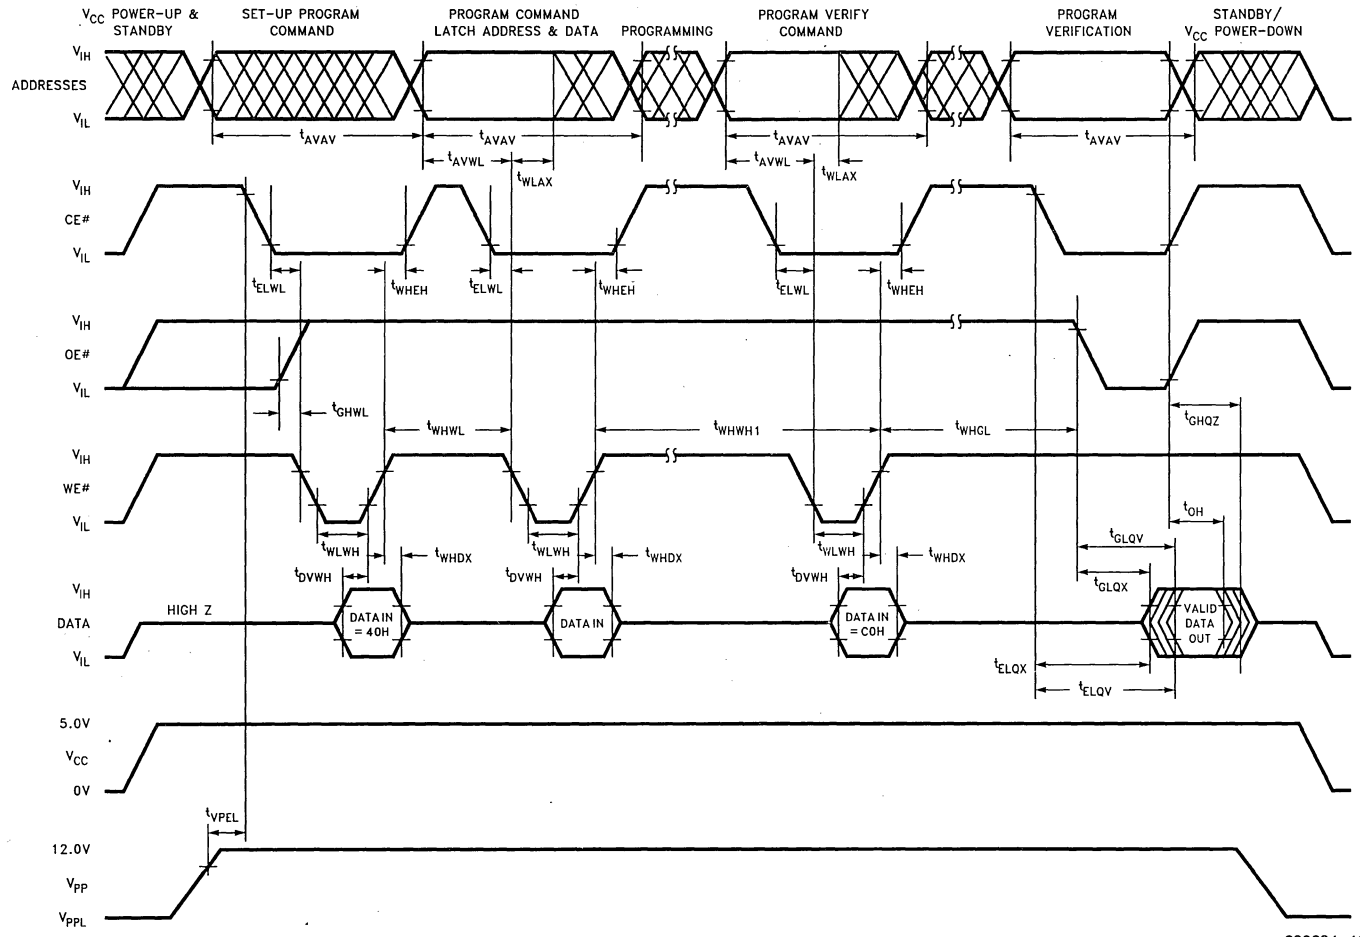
$V_{CC}$ POWER-UP & STANDBY

SET-UP PROGRAM COMMAND

PROGRAM COMMAND LATCH ADDRESS & DATA

PROGRAMMING

PROGRAM VERIFY COMMAND

PROGRAM VERIFICATION

STANDBY/ $V_{CC}$ POWER-DOWN

$V_{IH}$
ADDRESSES
$V_{IL}$

$t_{AVAV}$ $t_{AVAV}$ $t_{AVAV}$ $t_{AVAV}$

$t_{AVWL}$ $t_{WLAX}$ $t_{AVWL}$ $t_{WLAX}$

$V_{IH}$
CE#
$V_{IL}$

$t_{ELWL}$ $t_{WHEH}$ $t_{ELWL}$ $t_{WHEH}$ $t_{ELWL}$ $t_{WHEH}$

$V_{IH}$
OE#
$V_{IL}$

$t_{GHWL}$ $t_{WHWL}$ $t_{WHWH1}$ $t_{WHGL}$ $t_{GHQZ}$

$V_{IH}$
WE#
$V_{IL}$

$t_{WLWH}$ $t_{WHDX}$ $t_{WLWH}$ $t_{WHDX}$ $t_{WLWH}$ $t_{WHDX}$ $t_{OH}$

$t_{DVWH}$ $t_{DVWH}$ $t_{DVWH}$ $t_{GLQV}$ $t_{GLQX}$

$V_{IH}$
DATA
$V_{IL}$

HIGH Z

DATA IN = 40H

DATA IN

DATA IN = C0H

VALID DATA OUT

$t_{ELQX}$ $t_{ELQV}$

5.0V
$V_{CC}$
0V

$t_{VPEL}$

12.0V
$V_{PP}$
$V_{PPL}$